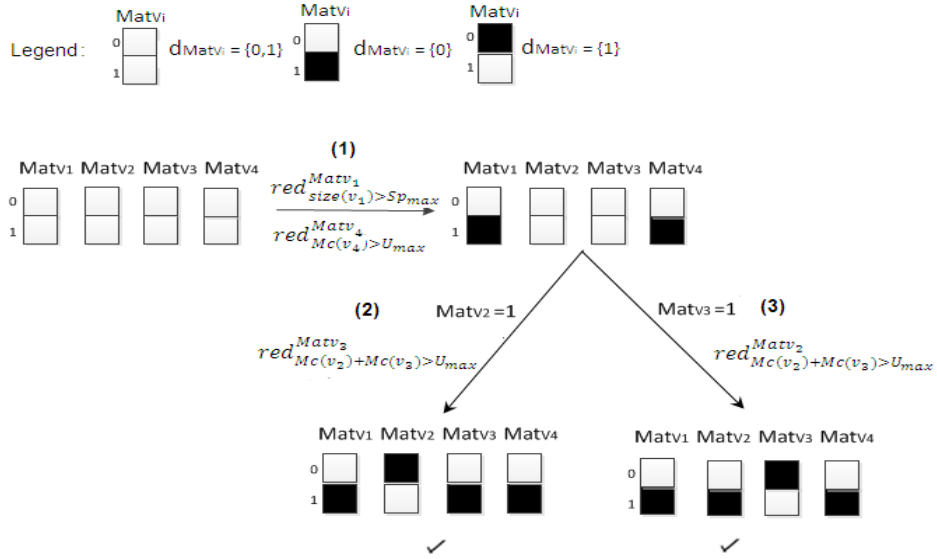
Legend: Matvi 0 1 $d_{Matv_i} = \{0,1\}$ Matvi 0 1 $d_{Matv_i} = \{0\}$ Matvi $d_{Matv_i} = \{1\}$

Matv1 Matv2 Matv3 Matv4
0
1

(1)
$red^{Matv_1}_{size(v_1)>Sp_{max}}$
$red^{Matv_4}_{Mc(v_4)>U_{max}}$

Matv1 Matv2 Matv3 Matv4
0
1

(2) Matv2 =1
$red^{Matv_3}_{Mc(v_2)+Mc(v_3)>U_{max}}$

Matv3 =1 (3)
$red^{Matv_2}_{Mc(v_2)+Mc(v_3)>U_{max}}$

Matv1 Matv2 Matv3 Matv4
0
1

Matv1 Matv2 Matv3 Matv4
0
1

✓ ✓